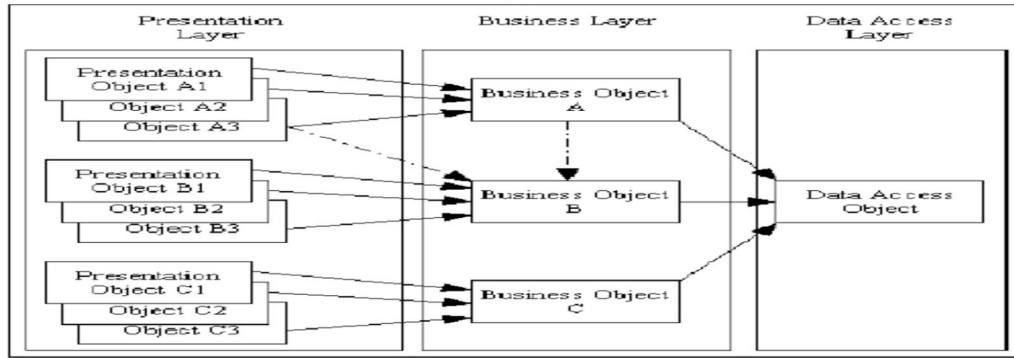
Presentation Layer

Presentation Object A1
Object A2
Object A3

Presentation Object B1
Object B2
Object B3

Presentation Object C1
Object C2
Object C3

Business Layer

Business Object A

Business Object B

Business Object C

Data Access Layer

Data Access Object